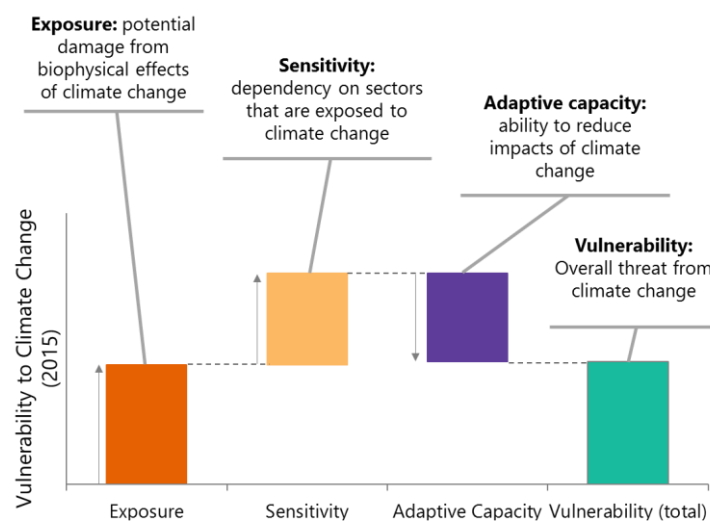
**Exposure:** potential damage from biophysical effects of climate change

**Sensitivity:** dependency on sectors that are exposed to climate change

**Adaptive capacity:** ability to reduce impacts of climate change

**Vulnerability:** Overall threat from climate change

Vulnerability to Climate Change (2015)

Exposure

Sensitivity

Adaptive Capacity

Vulnerability (total)